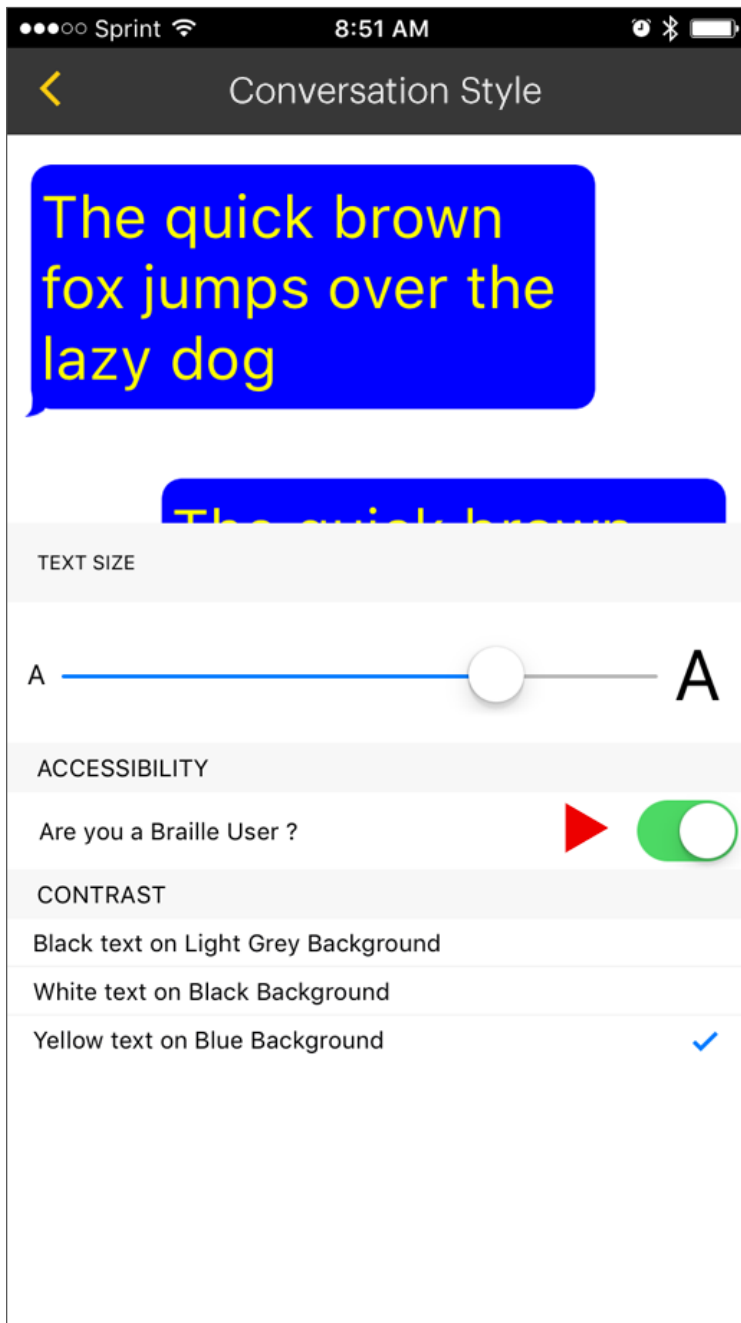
●●●○○ Sprint 8:51 AM

<

Conversation Style

The quick brown fox jumps over the lazy dog

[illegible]

TEXT SIZE

A A

ACCESSIBILITY

Are you a Braille User ?

CONTRAST

Black text on Light Grey Background

White text on Black Background

Yellow text on Blue Background